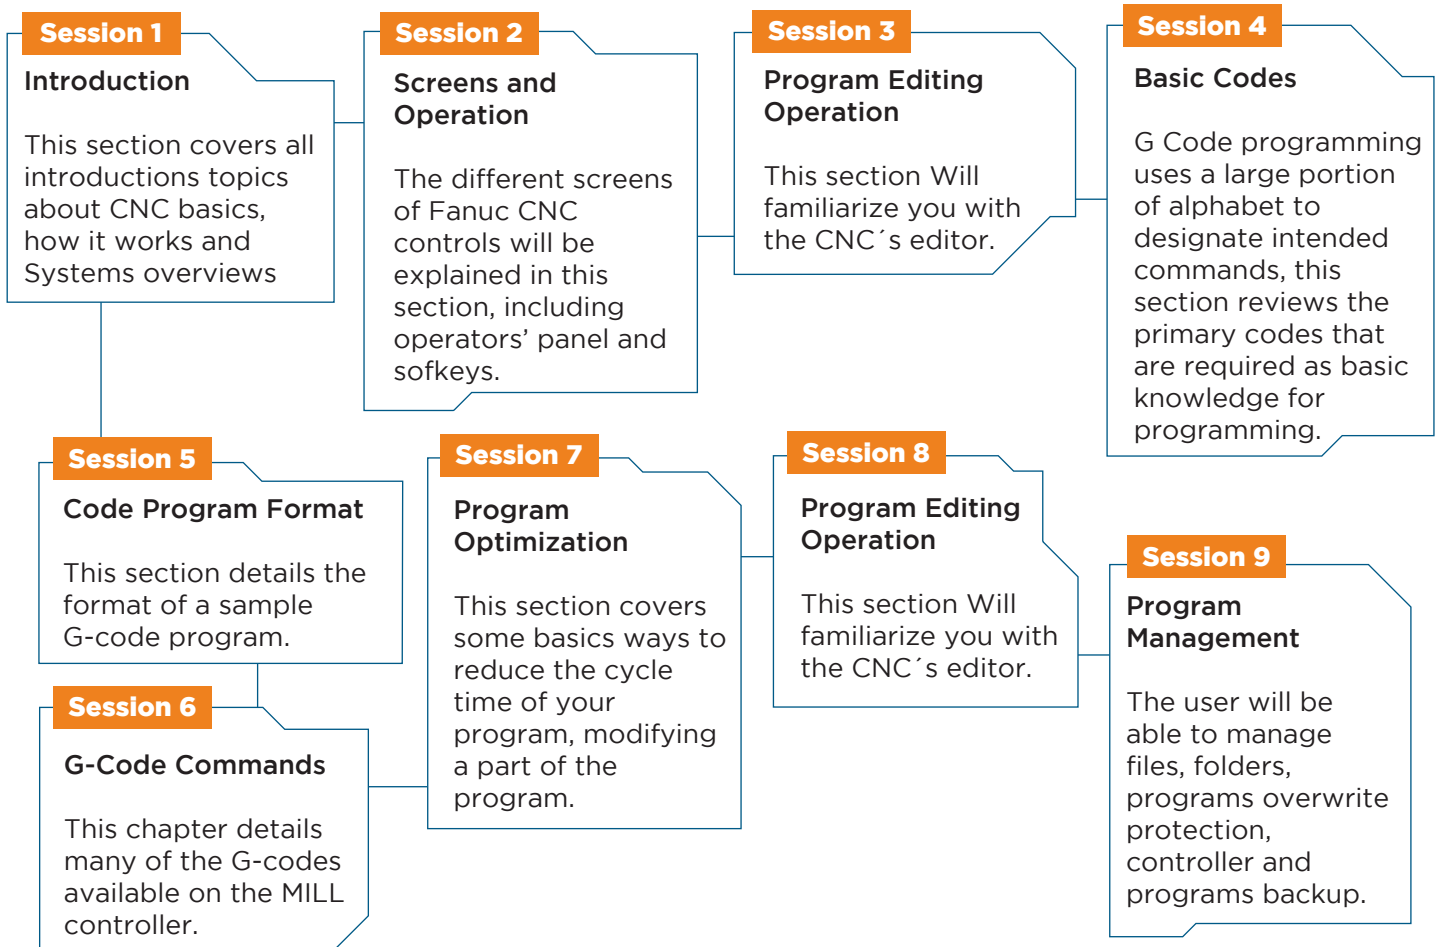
Session 1
Introduction

This section covers all introductions topics about CNC basics, how it works and Systems overviews

Session 2
Screens and Operation

The different screens of Fanuc CNC controls will be explained in this section, including operators' panel and sofkeys.

Session 3
Program Editing Operation

This section Will familiarize you with the CNC´s editor.

Session 4
Basic Codes

G Code programming uses a large portion of alphabet to designate intended commands, this section reviews the primary codes that are required as basic knowledge for programming.

Session 5
Code Program Format

This section details the format of a sample G-code program.

Session 6
G-Code Commands

This chapter details many of the G-codes available on the MILL controller.

Session 7
Program Optimization

This section covers some basics ways to reduce the cycle time of your program, modifying a part of the program.

Session 8
Program Editing Operation

This section Will familiarize you with the CNC´s editor.

Session 9
Program Management

The user will be able to manage files, folders, programs overwrite protection, controller and programs backup.